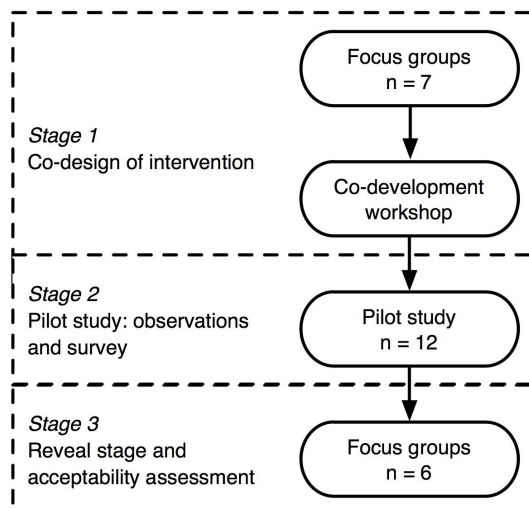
Stage 1
Co-design of intervention

Focus groups
n = 7

Co-development workshop

Stage 2
Pilot study: observations and survey

Pilot study
n = 12

Stage 3
Reveal stage and acceptability assessment

Focus groups
n = 6